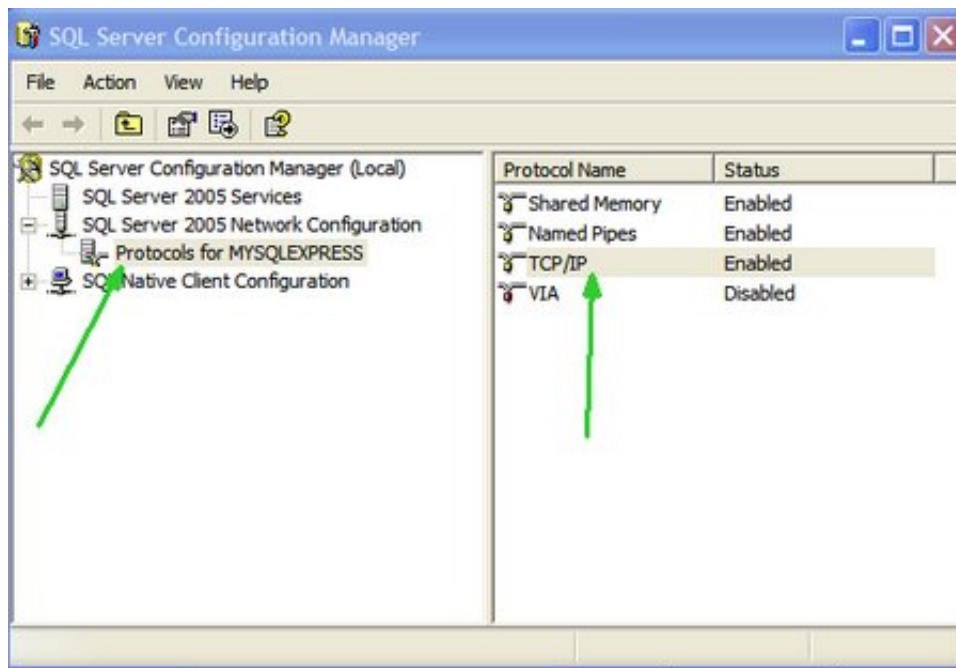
SQL Server Configuration Manager

File Action View Help

SQL Server Configuration Manager (Local)
SQL Server 2005 Services
SQL Server 2005 Network Configuration
Protocols for MYSQLEXPRESS
SQL Native Client Configuration

| Protocol Name | Status |
|---|---|
| Shared Memory | Enabled |
| Named Pipes | Enabled |
| TCP/IP | Enabled |
| VIA | Disabled |